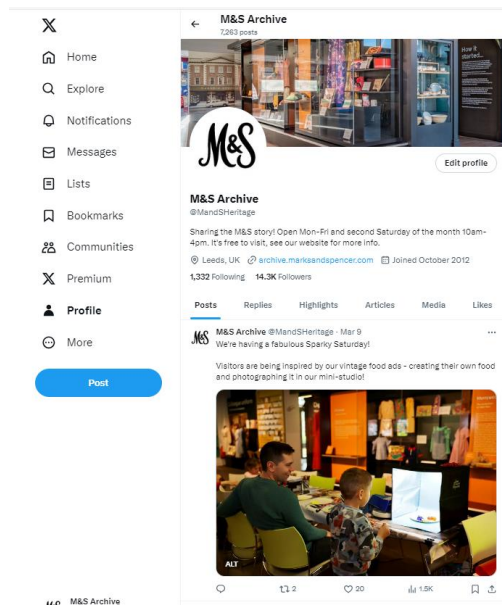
X

Home
Explore
Notifications
Messages
Lists
Bookmarks
Communities
Premium
Profile
More

Post

M&S Archive

M&S Archive
7,263 posts

How it started

M&S

Edit profile

M&S Archive
@MandSHeritage

Sharing the M&S story! Open Mon-Fri and second Saturday of the month 10am-4pm. It's free to visit, see our website for more info.

Leeds, UK archive.marksandspencer.com Joined October 2012

1,332 Following 14.3K Followers

Posts Replies Highlights Articles Media Likes

M&S M&S Archive @MandSHeritage · Mar 9
We're having a fabulous Sparky Saturday!

Visitors are being inspired by our vintage food ads - creating their own food and photographing it in our mini-studio!

ALT

2 20 1.5K